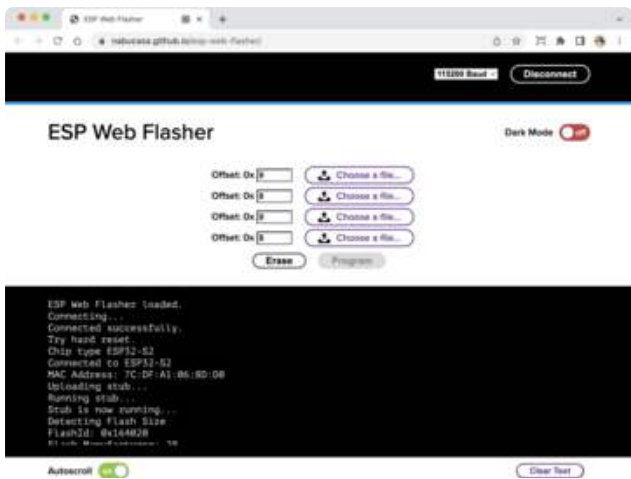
ESP Web Flasher

nabucasa.github.io/esp-web-flasher/

115200 Baud

Disconnect

ESP Web Flasher

Dark Mode

Off

Offset: 0x 0

Choose a file...

Offset: 0x 0

Choose a file...

Offset: 0x 0

Choose a file...

Offset: 0x 0

Choose a file...

Erase

Program

ESP Web Flasher loaded.
Connecting...
Connected successfully.
Try hard reset.
Chip type ESP32-S2
Connected to ESP32-S2
MAC Address: 7C:DF:A1:06:8D:D0
Uploading stub...
Running stub...
Stub is now running...
Detecting Flash Size
FlashId: 0x164020
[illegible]

Autoscroll

On

Clear Text